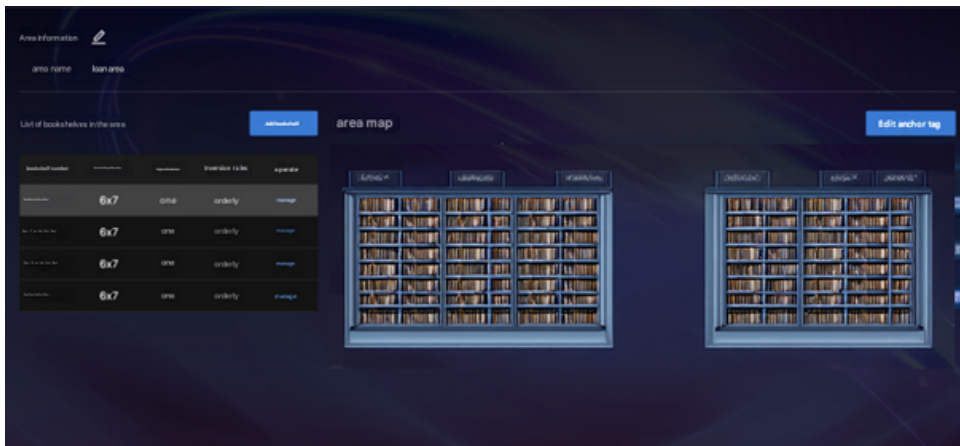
Area information

area name loan area

List of bookshelves in the area

Add bookshelf

area map

Edit anchor tag

| bookshelf number | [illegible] | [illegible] | Inversion rules | operate |
|---|---|---|---|---|
| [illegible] | 6x7 | one | orderly | manage |
| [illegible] | 6x7 | one | orderly | manage |
| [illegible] | 6x7 | one | orderly | manage |
| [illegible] | 6x7 | one | orderly | manage |

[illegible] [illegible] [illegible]

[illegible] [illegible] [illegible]